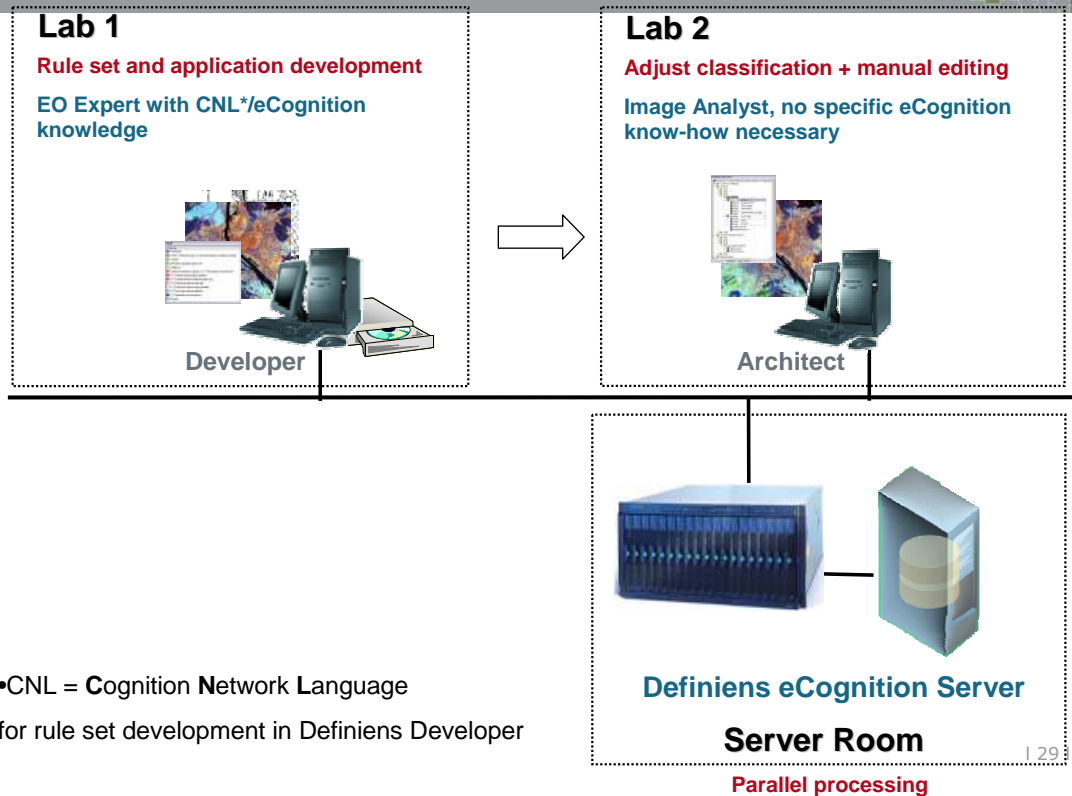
Lab 1

Rule set and application development

EO Expert with CNL*/eCognition knowledge

Developer

Lab 2

Adjust classification + manual editing

Image Analyst, no specific eCognition know-how necessary

Architect

•CNL = Cognition Network Language

for rule set development in Definiens Developer

Definiens eCognition Server

Server Room

Parallel processing

| 29 |